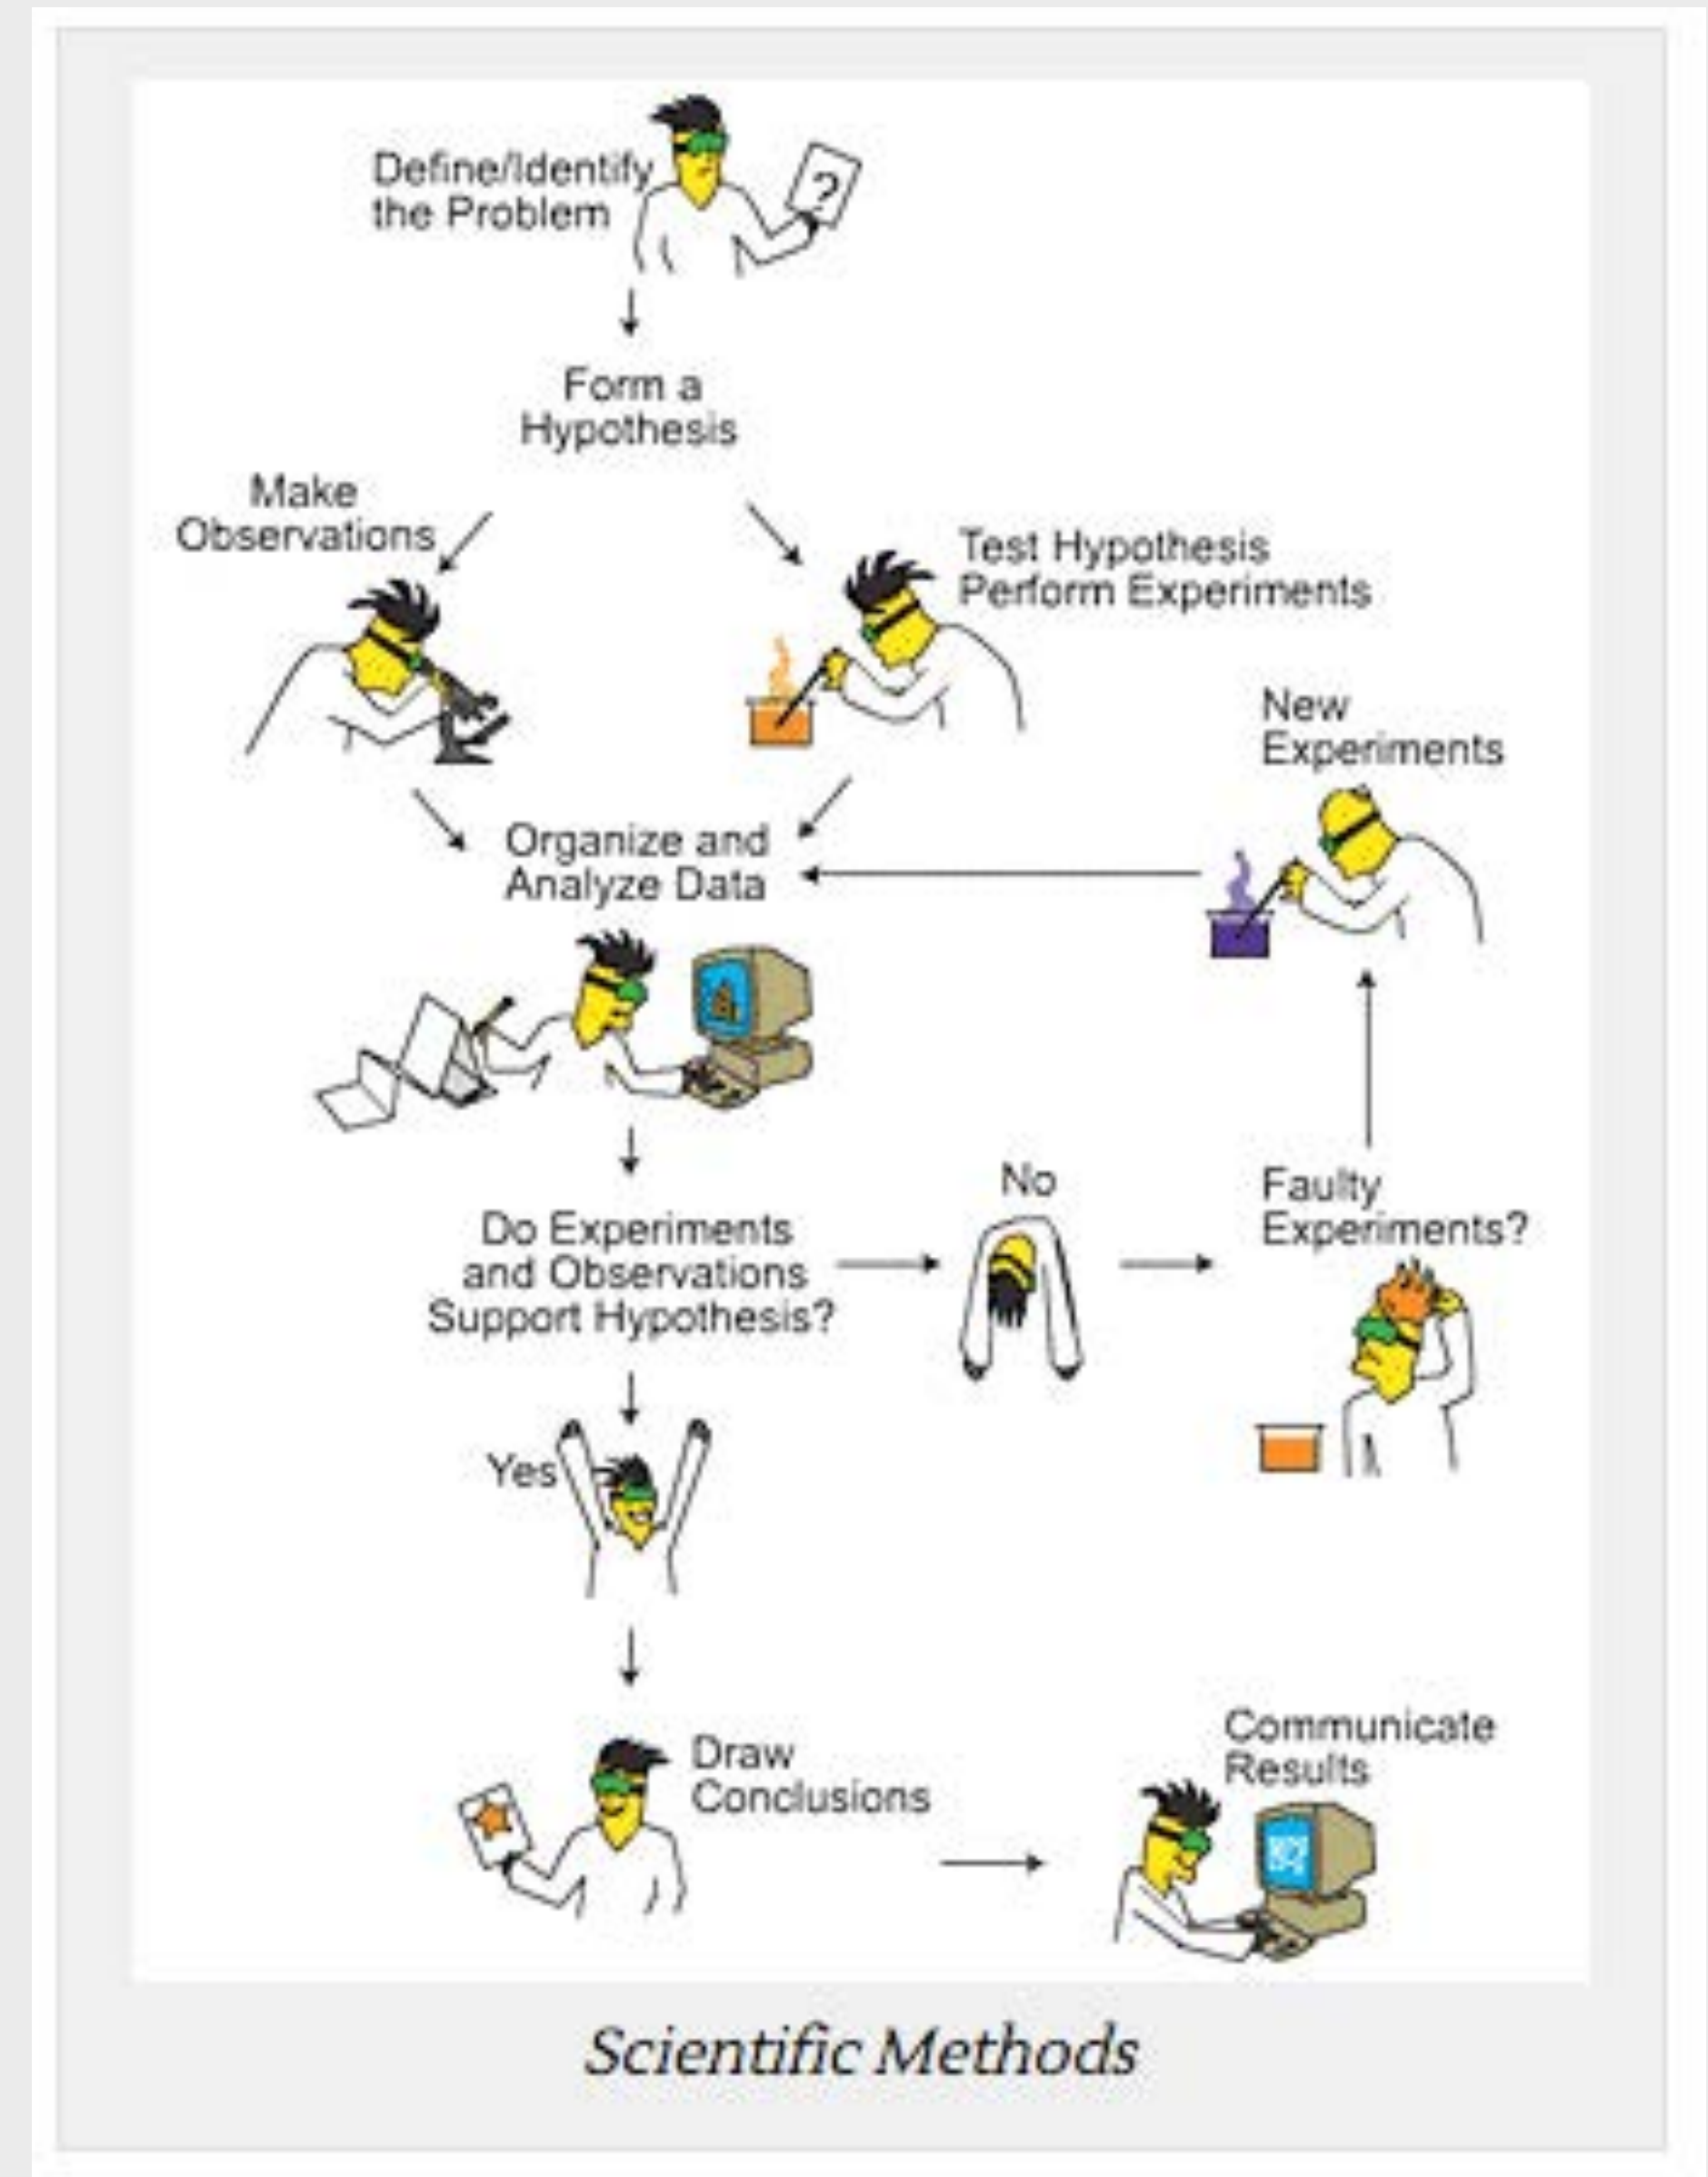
Define/Identify the Problem

Form a Hypothesis

Make Observations

Test Hypothesis Perform Experiments

New Experiments

Organize and Analyze Data

Do Experiments and Observations Support Hypothesis?

No

Faulty Experiments?

Yes

Draw Conclusions

Communicate Results

Scientific Methods